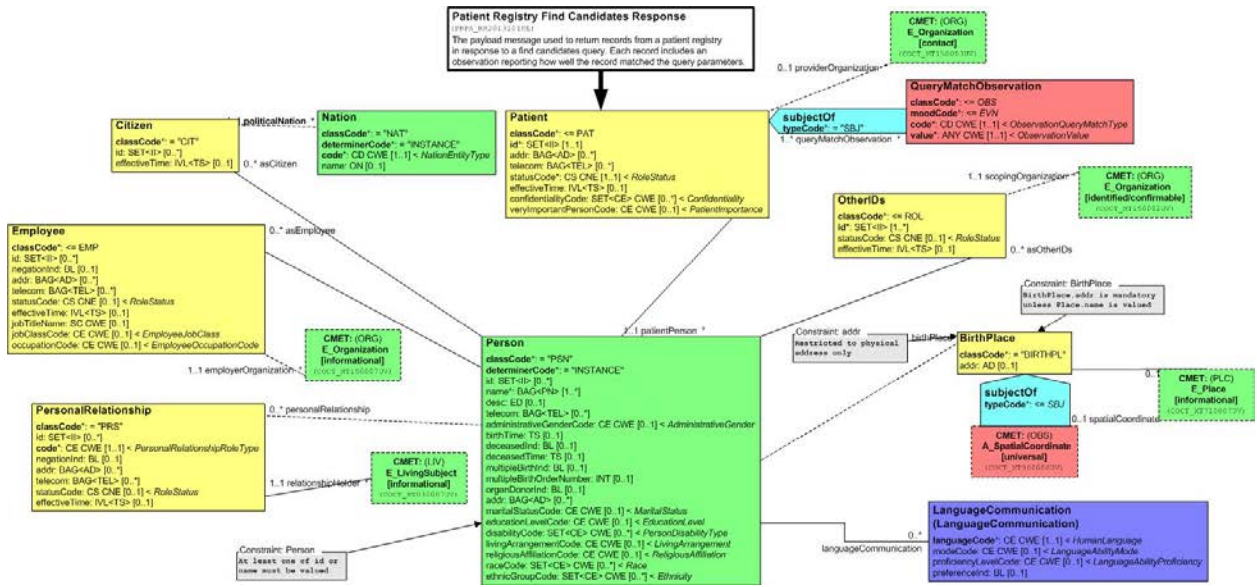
Patient Registry Find Candidates Response
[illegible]
The payload message used to return records from a patient registry in response to a find candidates query. Each record includes an observation reporting how well the record matched the query parameters.

CMET: (ORG)
E_Organization
[contact]
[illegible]

0..1 providerOrganization

QueryMatchObservation
classCode*: <= OBS
moodCode*: <= EVN
code*: CD CWE [1..1] < ObservationQueryMatchType
value*: ANY CWE [1..1] < ObservationValue

subjectOf
typeCode*: = "SBJ"
1..* queryMatchObservation *

Citizen
classCode*: = "CIT"
id: SET<II> [0..*]
effectiveTime: IVL<TS> [0..1]

1..1 politicalNation *

0..* asCitizen

Nation
classCode*: = "NAT"
determinerCode*: = "INSTANCE"
code*: CD CWE [1..1] < NationEntityType
name: ON [0..1]

Patient
classCode*: <= PAT
id*: SET<II> [1..*]
addr: BAG<AD> [0..*]
telecom: BAG<TEL> [0..*]
statusCode: CS CNE [1..1] < RoleStatus
effectiveTime: IVL<TS> [0..1]
confidentialityCode: SET<CE> CWE [0..*] < Confidentiality
veryImportantPersonCode: CE CWE [0..1] < PatientImportance

1..1 scopingOrganization

CMET: (ORG)
E_Organization
[identified/confirmable]
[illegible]

OtherIDs
classCode*: <= ROL
id*: SET<II> [1..*]
statusCode: CS CNE [0..1] < RoleStatus
effectiveTime: IVL<TS> [0..1]

0..* asOtherIDs

Employee
classCode*: <= EMP
id: SET<II> [0..*]
negationInd: BL [0..1]
addr: BAG<AD> [0..*]
telecom: BAG<TEL> [0..*]
statusCode: CS CNE [0..1] < RoleStatus
effectiveTime: IVL<TS> [0..1]
jobTitleName: SC CWE [0..1]
jobClassCode: CE CWE [0..1] < EmployeeJobClass
occupationCode: CE CWE [0..1] < EmployeeOccupationCode

0..* asEmployee

CMET: (ORG)
E_Organization
[informational]
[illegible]

1..1 employerOrganization *

Constraint: BirthPlace
BirthPlace.addr is mandatory unless Place.name is valued

Constraint: addr
Restricted to physical address only

birthPlace

BirthPlace
classCode*: = "BIRTHPL"
addr: AD [0..1]

subjectOf
typeCode*: <= SBJ

0..1

CMET: (PLC)
E_Place
[informational]
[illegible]

0..1 spatialCoordinate

CMET: (OBS)
A_SpatialCoordinate
[universal]
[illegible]

1..1 patientPerson *

Person
classCode*: = "PSN"
determinerCode*: = "INSTANCE"
id: SET<II> [0..*]
name*: BAG<PN> [1..*]
desc: ED [0..1]
telecom: BAG<TEL> [0..*]
administrativeGenderCode: CE CWE [0..1] < AdministrativeGender
birthTime: TS [0..1]
deceasedInd: BL [0..1]
deceasedTime: TS [0..1]
multipleBirthInd: BL [0..1]
multipleBirthOrderNumber: INT [0..1]
organDonorInd: BL [0..1]
addr: BAG<AD> [0..*]
maritalStatusCode: CE CWE [0..1] < MaritalStatus
educationLevelCode: CE CWE [0..1] < EducationLevel
disabilityCode: SET<CE> CWE [0..*] < PersonDisabilityType
livingArrangementCode: CE CWE [0..1] < LivingArrangement
religiousAffiliationCode: CE CWE [0..1] < ReligiousAffiliation
raceCode: SET<CE> CWE [0..*] < Race
ethnicGroupCode: SET<CE> CWE [0..*] < Ethnicity

PersonalRelationship
classCode*: = "PRS"
id: SET<II> [0..*]
code*: CE CWE [1..1] < PersonalRelationshipRoleType
negationInd: BL [0..1]
addr: BAG<AD> [0..*]
telecom: BAG<TEL> [0..*]
statusCode: CS CNE [0..1] < RoleStatus
effectiveTime: IVL<TS> [0..1]

0..* personalRelationship

1..1 relationshipHolder *

CMET: (LIV)
E_LivingSubject
[informational]
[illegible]

Constraint: Person
At least one of id or name must be valued

0..*
languageCommunication

LanguageCommunication
(LanguageCommunication)
languageCode*: CE CWE [1..1] < HumanLanguage
modeCode: CE CWE [0..1] < LanguageAbilityMode
proficiencyLevelCode: CE CWE [0..1] < LanguageAbilityProficiency
preferenceInd: BL [0..1]